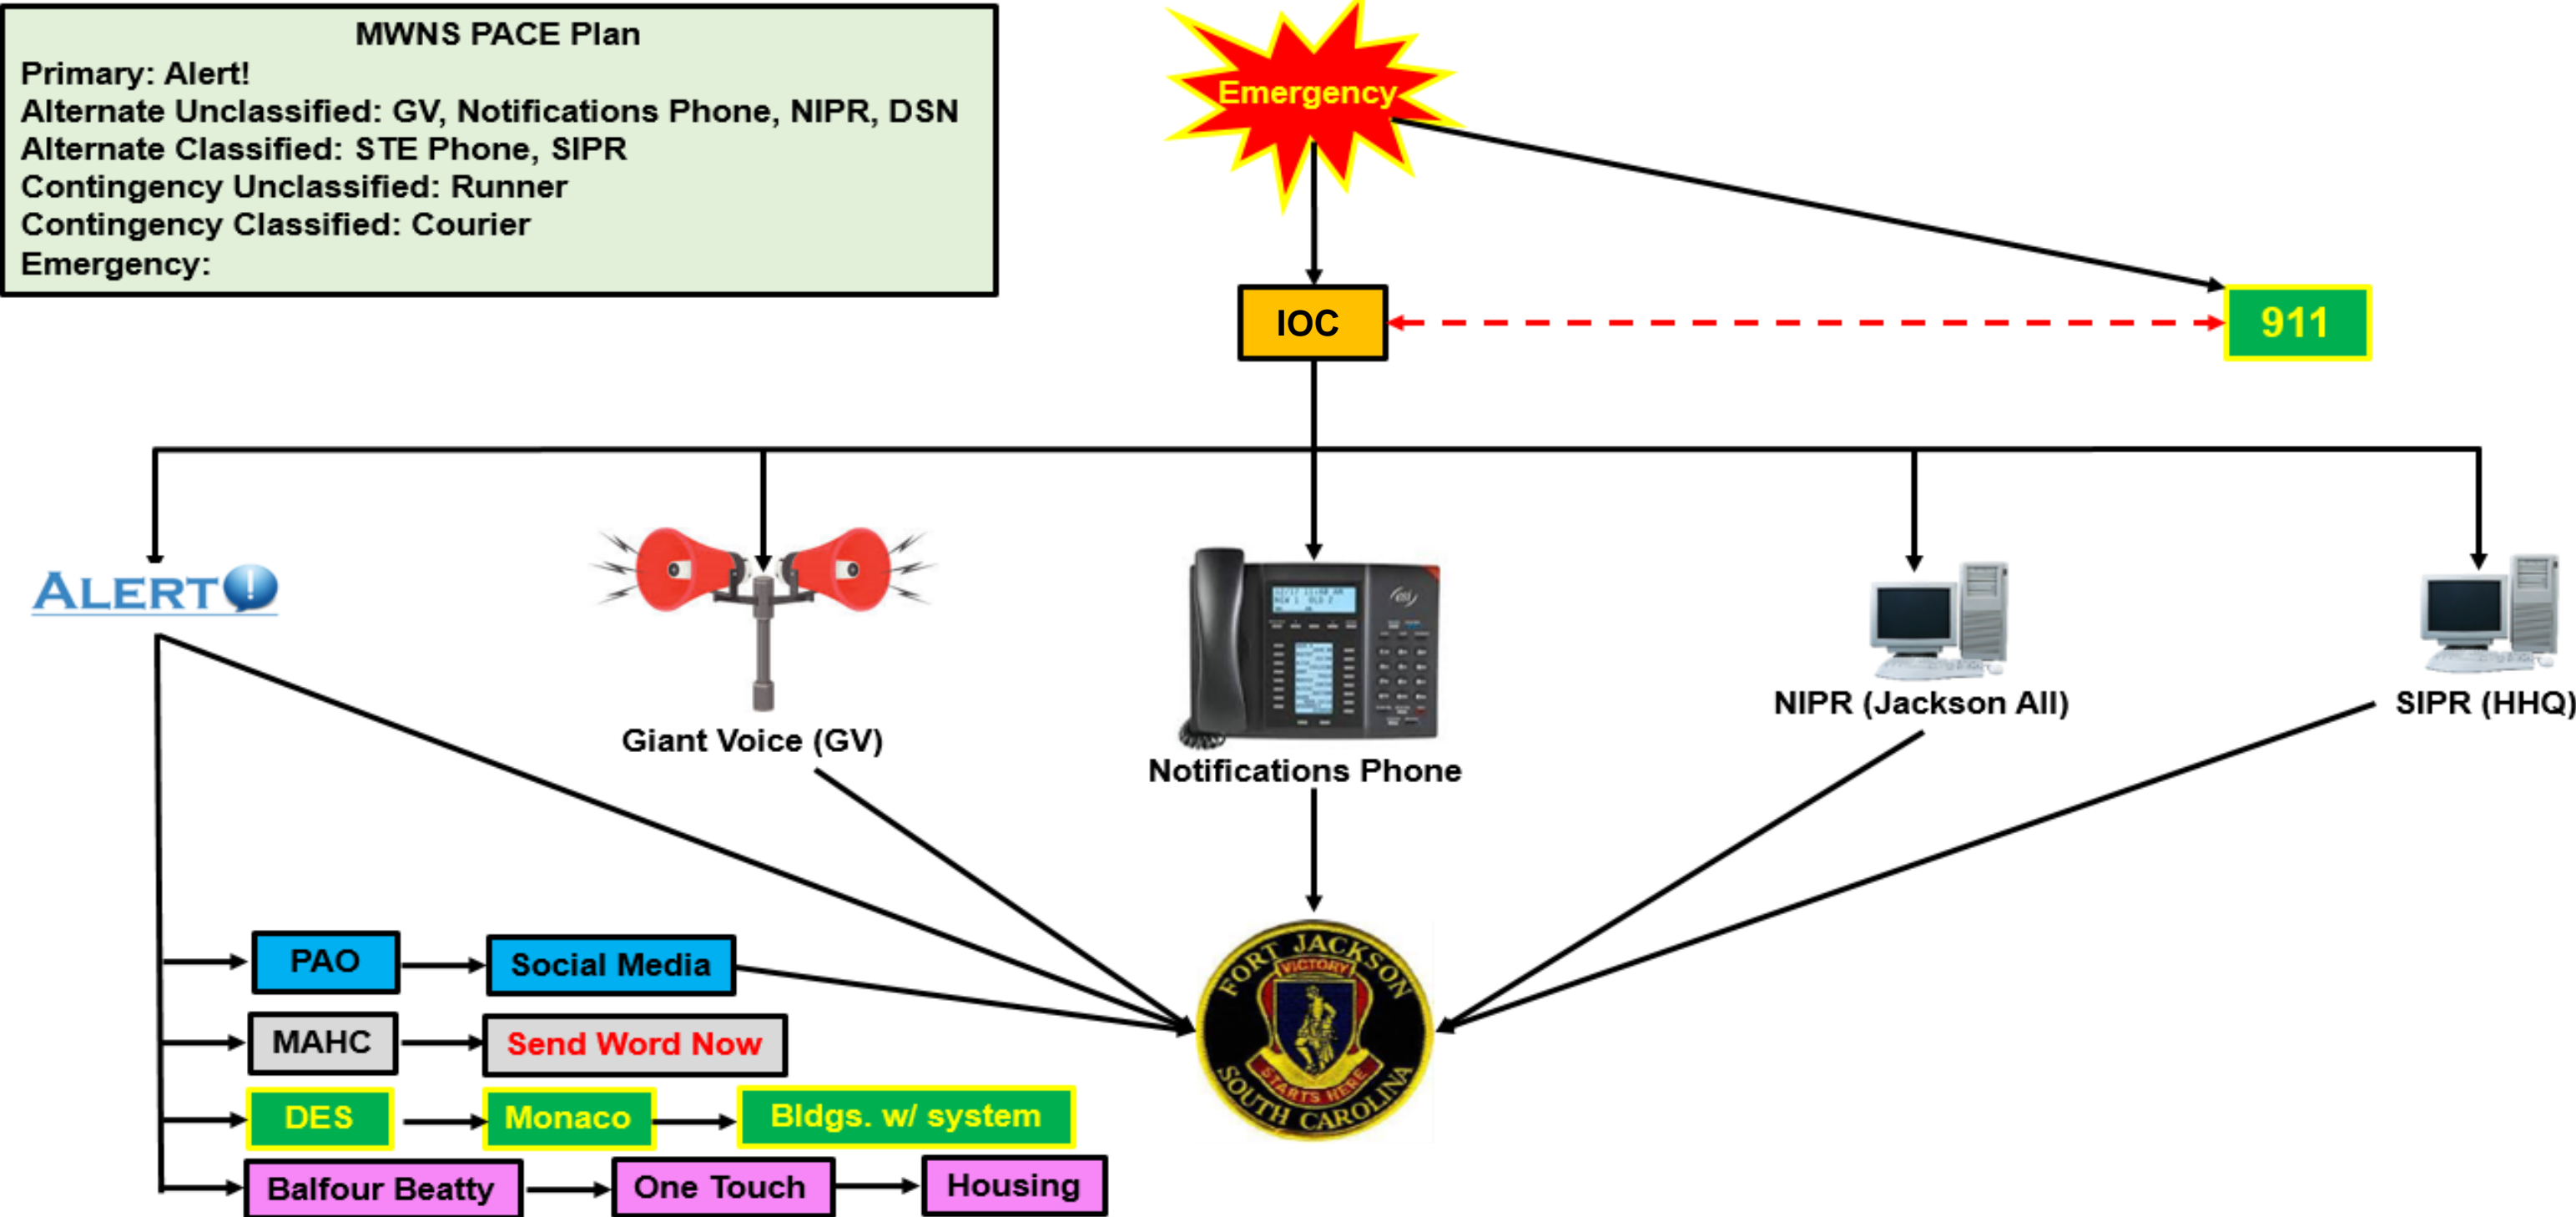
MWNS PACE Plan
Primary: Alert!
Alternate Unclassified: GV, Notifications Phone, NIPR, DSN
Alternate Classified: STE Phone, SIPR
Contingency Unclassified: Runner
Contingency Classified: Courier
Emergency:

Emergency

IOC

911

ALERT!

Giant Voice (GV)

Notifications Phone

NIPR (Jackson All)

SIPR (HHQ)

PAO

Social Media

MAHC

Send Word Now

DES

Monaco

Bldgs. w/ system

Balfour Beatty

One Touch

Housing

FORT JACKSON
VICTORY
STARTS HERE
SOUTH CAROLINA